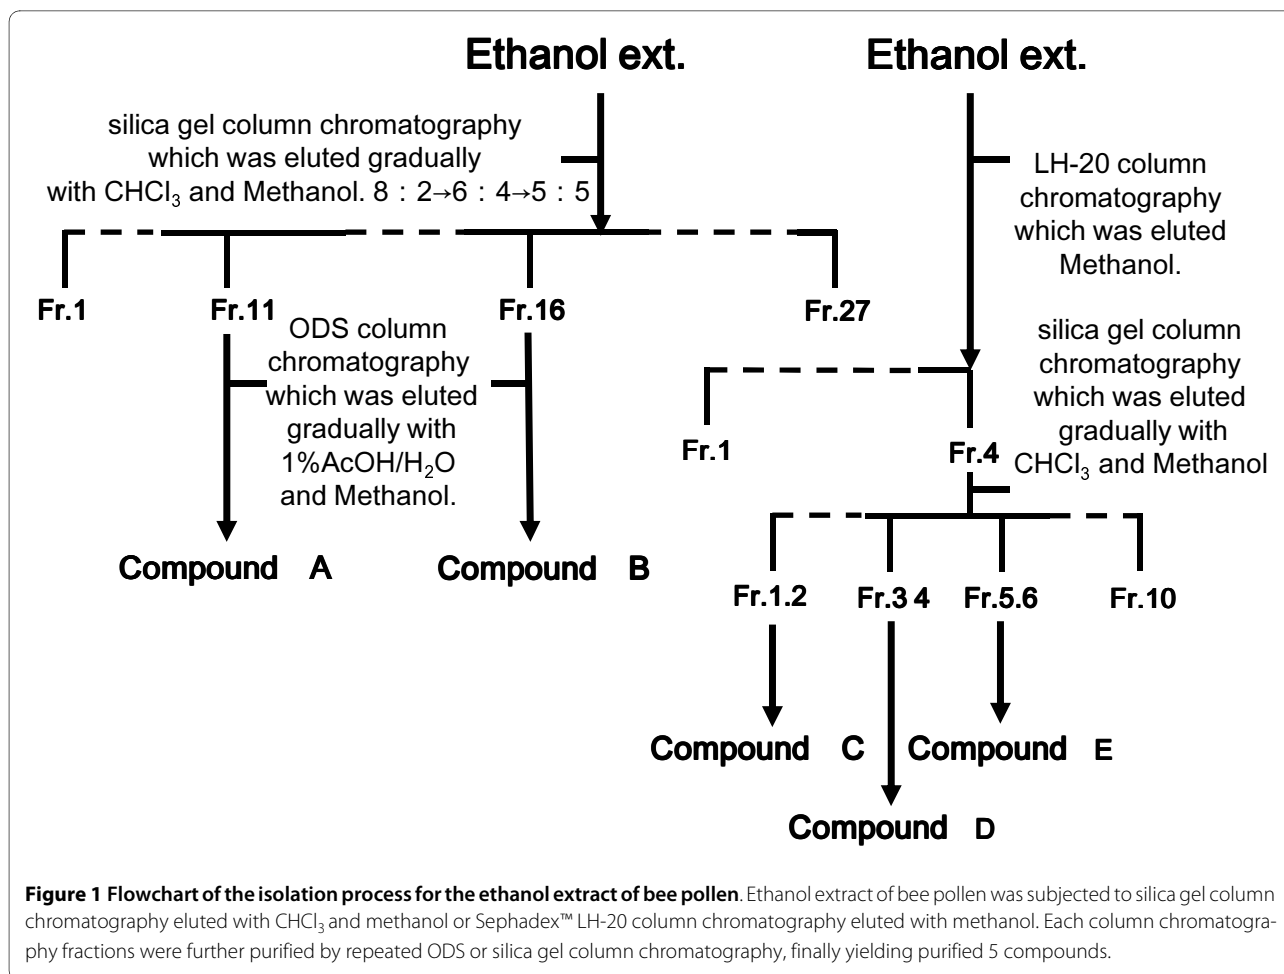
Ethanol ext.

silica gel column chromatography which was eluted gradually with $CHCl_3$ and Methanol. 8 : 2→6 : 4→5 : 5

Fr.1

Fr.11

ODS column chromatography which was eluted gradually with 1%AcOH/$H_2O$ and Methanol.

Fr.16

Fr.27

Compound A

Compound B

Ethanol ext.

LH-20 column chromatography which was eluted Methanol.

silica gel column chromatography which was eluted gradually with $CHCl_3$ and Methanol

Fr.1

Fr.4

Fr.1.2

Fr.3 4

Fr.5.6

Fr.10

Compound C

Compound E

Compound D

**Figure 1 Flowchart of the isolation process for the ethanol extract of bee pollen**. Ethanol extract of bee pollen was subjected to silica gel column chromatography eluted with $CHCl_3$ and methanol or Sephadex™ LH-20 column chromatography eluted with methanol. Each column chromatography fractions were further purified by repeated ODS or silica gel column chromatography, finally yielding purified 5 compounds.